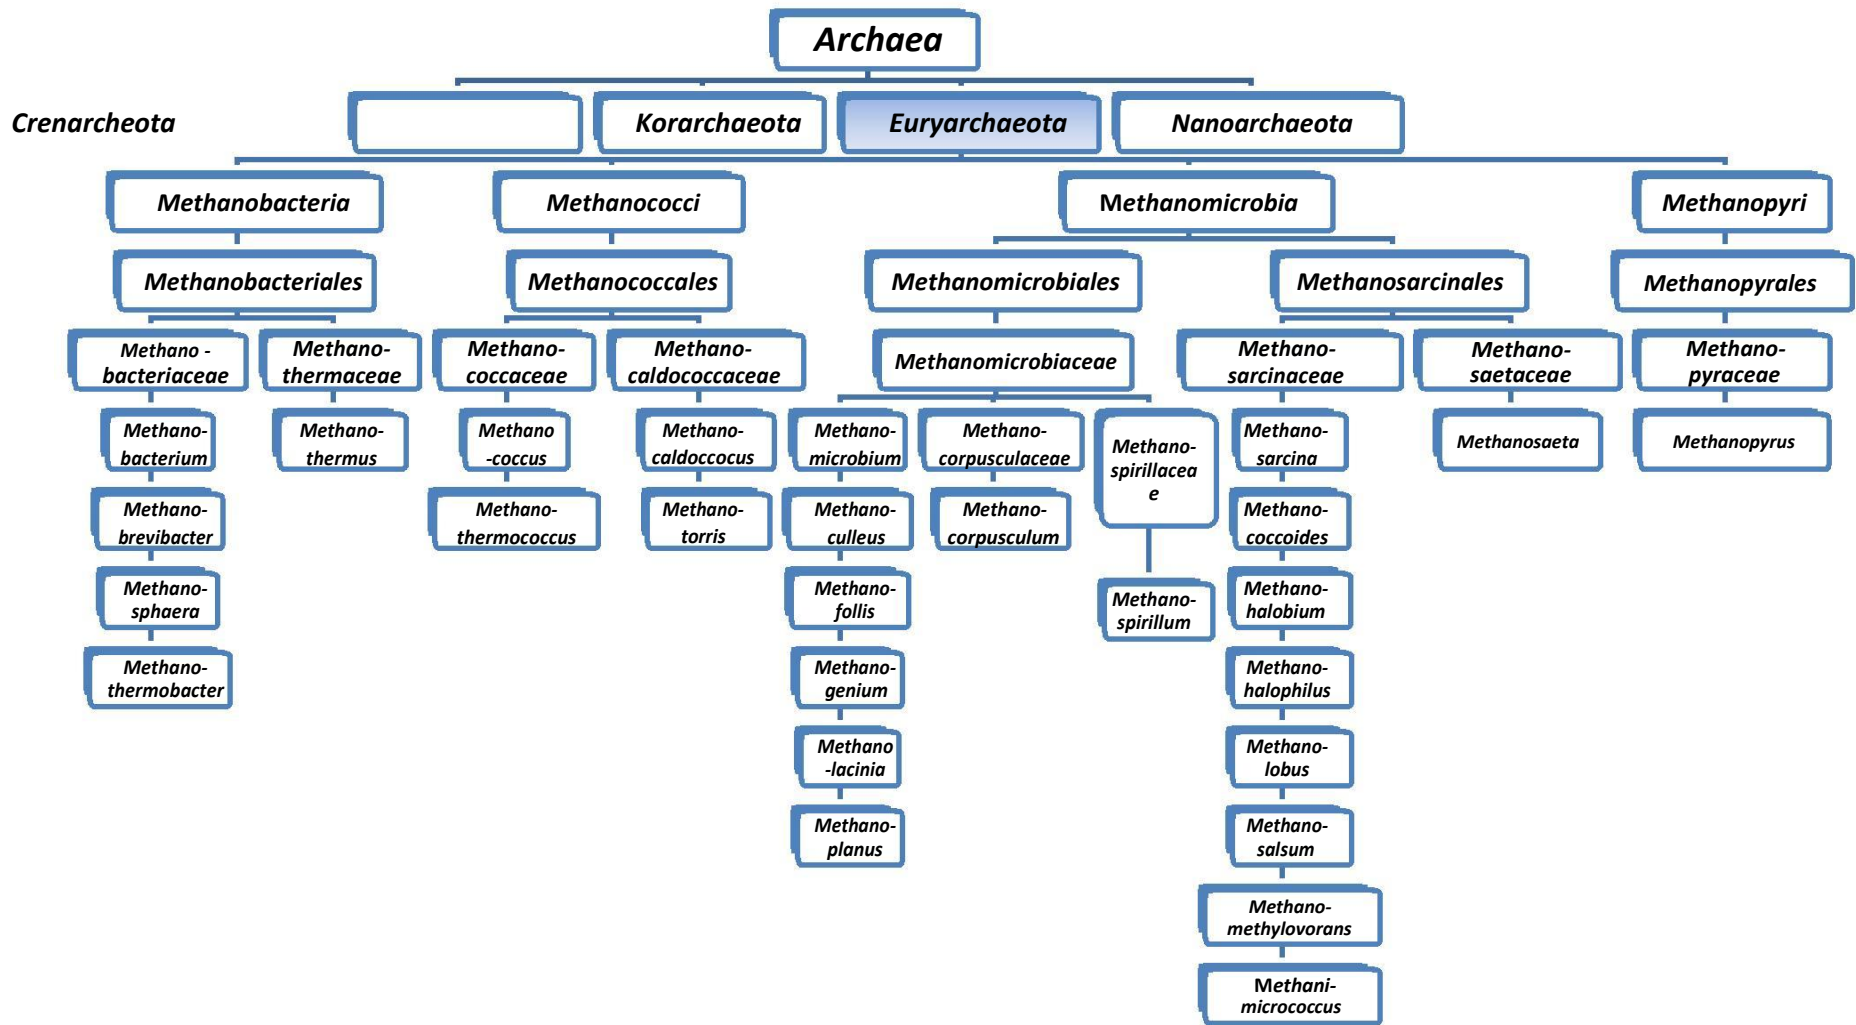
Archaea

Crenarcheota

Korarchaeota

Euryarchaeota

Nanoarchaeota

Methanobacteria

Methanobacteriales

Methano - bacteriaceae

Methano-bacterium

Methano-brevibacter

Methano-sphaera

Methano-thermobacter

Methano-thermaceae

Methano-thermus

Methanococci

Methanococcales

Methano-coccaceae

Methano -coccus

Methano-thermococcus

Methano-caldococcaceae

Methano-caldococcus

Methano-torris

Methanomicrobia

Methanomicrobiales

Methanomicrobiaceae

Methano-microbium

Methano-culleus

Methano-follis

Methano-genium

Methano -lacinia

Methano-planus

Methano-corpusculaceae

Methano-corpusculum

Methano-spirillacea e

Methano-spirillum

Methanosarcinales

Methano-sarcinaceae

Methano-sarcina

Methano-coccoides

Methano-halobium

Methano-halophilus

Methano-lobus

Methano-salsum

Methano-methylovorans

Methani-micrococcus

Methano-saetaceae

Methanosaeta

Methanopyri

Methanopyrales

Methano-pyraceae

Methanopyrus